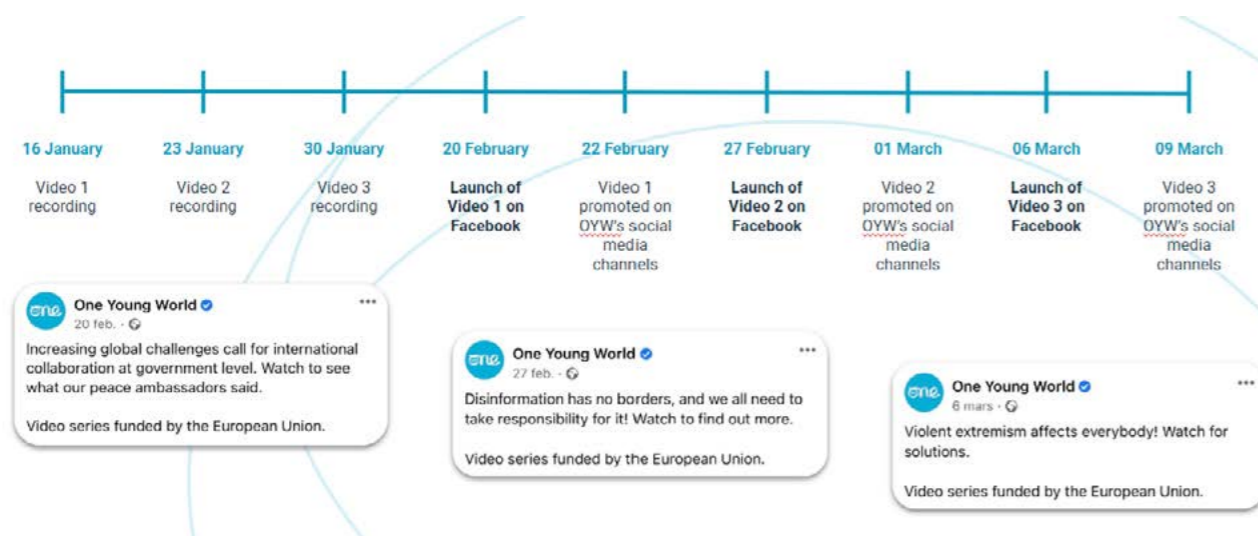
16 January
Video 1 recording

23 January
Video 2 recording

30 January
Video 3 recording

20 February
Launch of Video 1 on Facebook

22 February
Video 1 promoted on OYW's social media channels

27 February
Launch of Video 2 on Facebook

01 March
Video 2 promoted on OYW's social media channels

06 March
Launch of Video 3 on Facebook

09 March
Video 3 promoted on OYW's social media channels

one
One Young World
20 feb. ·
Increasing global challenges call for international collaboration at government level. Watch to see what our peace ambassadors said.

Video series funded by the European Union.

one
One Young World
27 feb. ·
Disinformation has no borders, and we all need to take responsibility for it! Watch to find out more.

Video series funded by the European Union.

one
One Young World
6 mars ·
Violent extremism affects everybody! Watch for solutions.

Video series funded by the European Union.